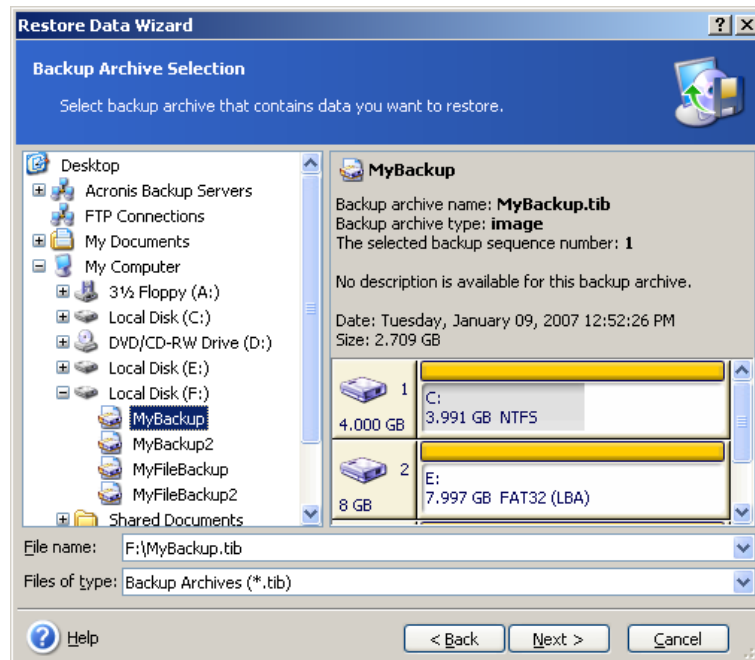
Restore Data Wizard

?

X

Backup Archive Selection

Select backup archive that contains data you want to restore.

Desktop
Acronis Backup Servers
FTP Connections
My Documents
My Computer
3½ Floppy (A:)
Local Disk (C:)
DVD/CD-RW Drive (D:)
Local Disk (E:)
Local Disk (F:)
MyBackup
MyBackup2
MyFileBackup
MyFileBackup2
Shared Documents

MyBackup

Backup archive name: **MyBackup.tib**
Backup archive type: **image**
The selected backup sequence number: **1**

No description is available for this backup archive.

Date: Tuesday, January 09, 2007 12:52:26 PM
Size: 2.709 GB

1
4.000 GB
C:
3.991 GB NTFS

2
8 GB
E:
7.997 GB FAT32 (LBA)

File name: F:\MyBackup.tib

Files of type: Backup Archives (*.tib)

Help

< Back

Next >

Cancel